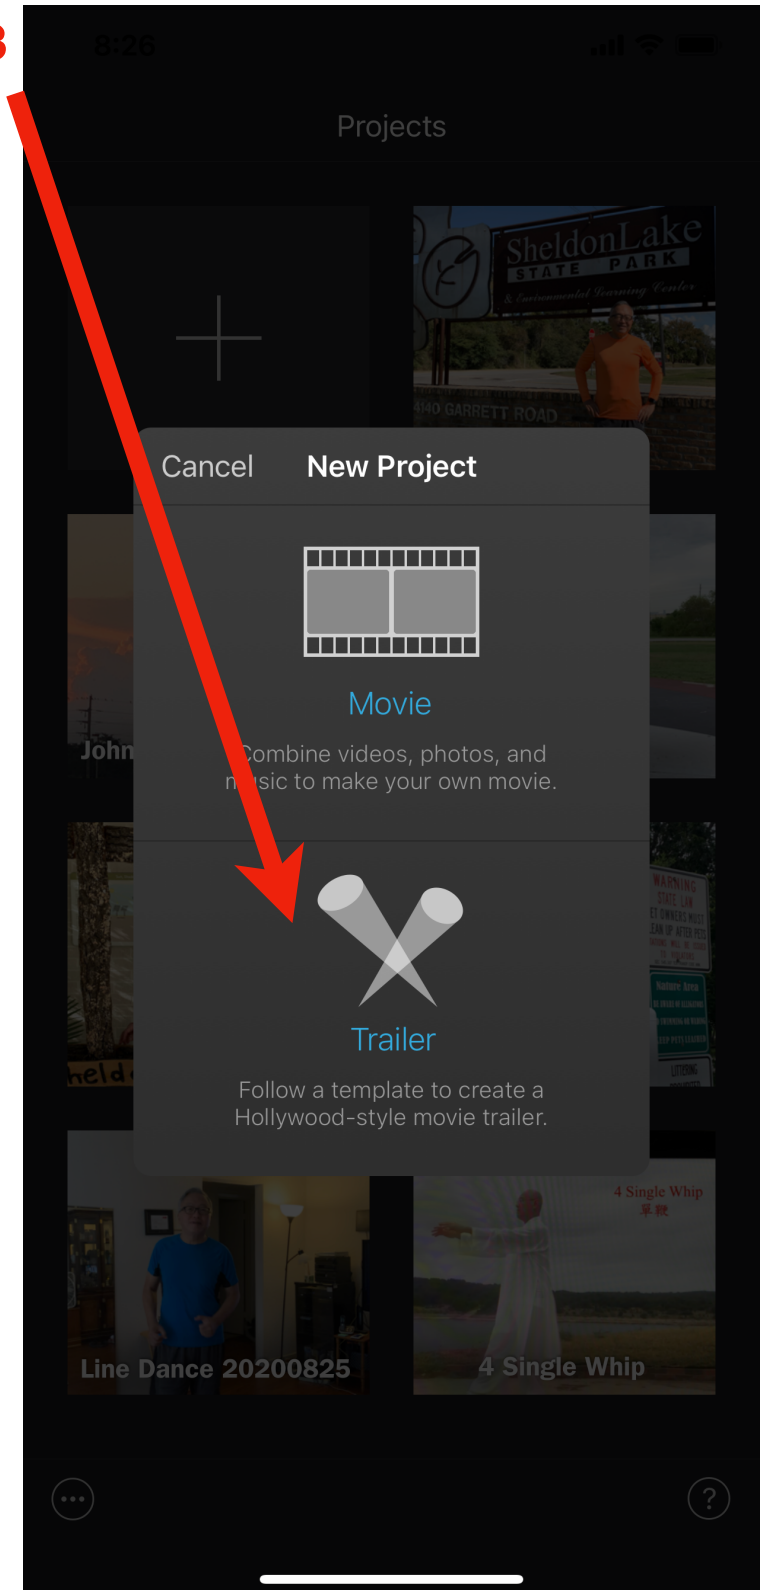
3

8:26

Projects

SheldonLake
STATE PARK
& Environmental Learning Center

4140 GARRETT ROAD

Cancel New Project

Movie

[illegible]ombine videos, photos, and m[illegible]sic to make your own movie.

John

Trailer

Follow a template to create a Hollywood-style movie trailer.

held

4 Single Whip

Line Dance 20200825

4 Single Whip

?